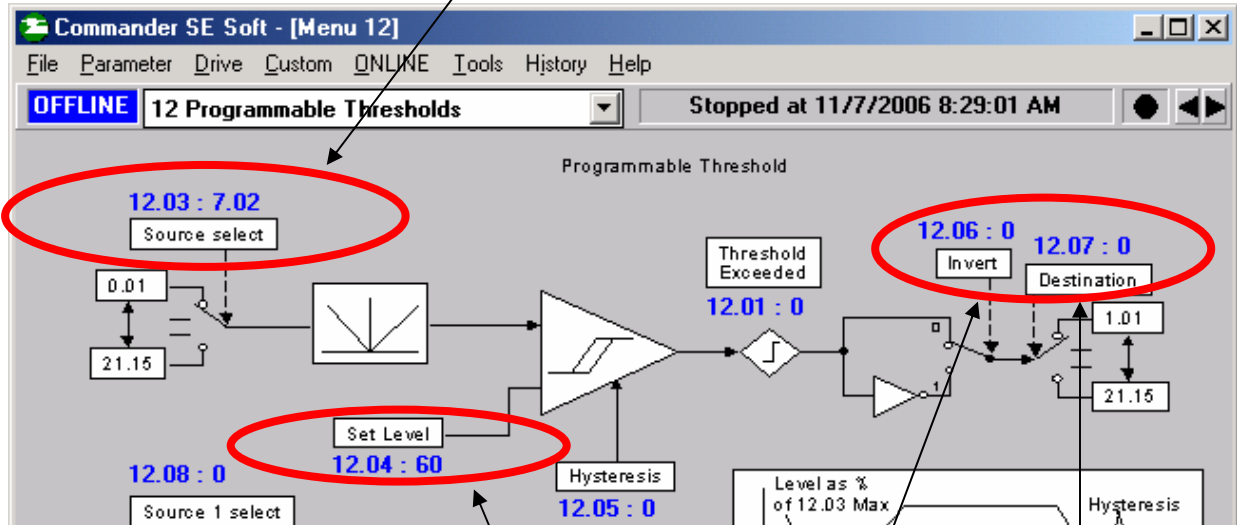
Commander SE Soft - [Menu 12]

File Parameter Drive Custom ONLINE Tools History Help

OFFLINE 12 Programmable Thresholds

Stopped at 11/7/2006 8:29:01 AM

Programmable Threshold

12.03 : 7.02

Source select

0.01

21.15

Threshold Exceeded

12.01 : 0

12.06 : 0

Invert

12.07 : 0

Destination

0

1

1.01

21.15

Set Level

12.04 : 60

Hysteresis

12.05 : 0

12.08 : 0

Source 1 select

Level as % of 12.03 Max

Hysteresis